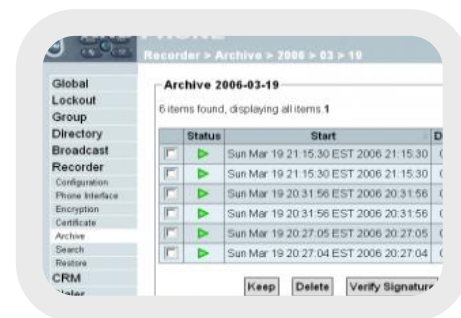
PHONE
Recorder > Archive > 2006 > 03 > 19

Global
Lockout
Group
Directory
Broadcast
Recorder
Configuration
Phone Interface
Encryption
Certificate
Archive
Search
Restore
CRM
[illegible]

Archive 2006-03-19

6 items found, displaying all items.1

| | Status | Start | D |
|---|---|---|---|
| | | Sun Mar 19 21:15:30 EST 2006 21:15:30 | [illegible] |
| | | Sun Mar 19 21:15:30 EST 2006 21:15:30 | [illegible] |
| | | Sun Mar 19 20:31:56 EST 2006 20:31:56 | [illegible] |
| | | Sun Mar 19 20:31:56 EST 2006 20:31:56 | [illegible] |
| | | Sun Mar 19 20:27:05 EST 2006 20:27:05 | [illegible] |
| | | Sun Mar 19 20:27:04 EST 2006 20:27:04 | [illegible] |

Keep Delete Verify Signature